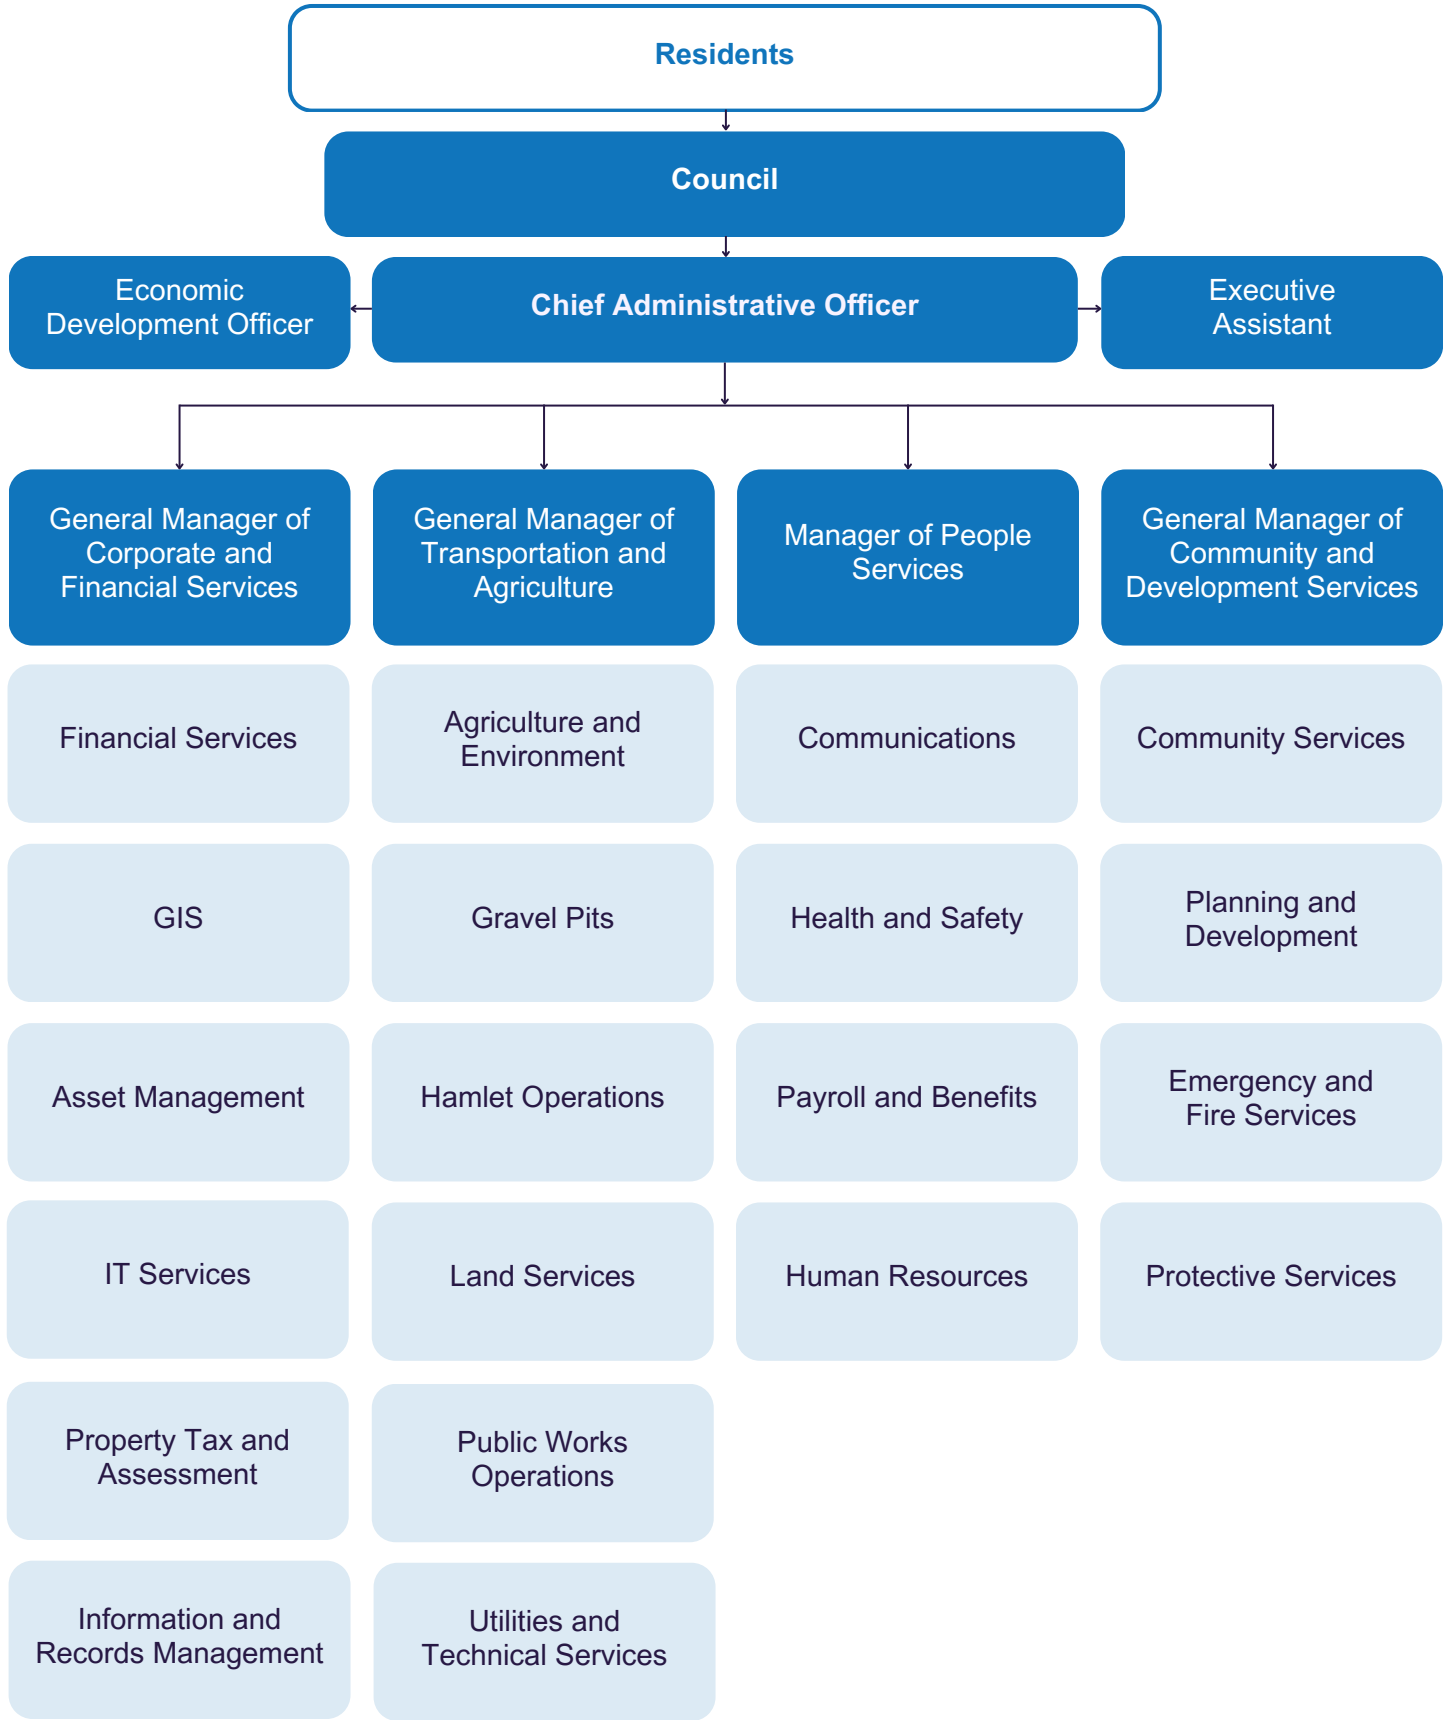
Residents

Council

Economic Development Officer

Chief Administrative Officer

Executive Assistant

General Manager of Corporate and Financial Services

Financial Services

GIS

Asset Management

IT Services

Property Tax and Assessment

Information and Records Management

General Manager of Transportation and Agriculture

Agriculture and Environment

Gravel Pits

Hamlet Operations

Land Services

Public Works Operations

Utilities and Technical Services

Manager of People Services

Communications

Health and Safety

Payroll and Benefits

Human Resources

General Manager of Community and Development Services

Community Services

Planning and Development

Emergency and Fire Services

Protective Services